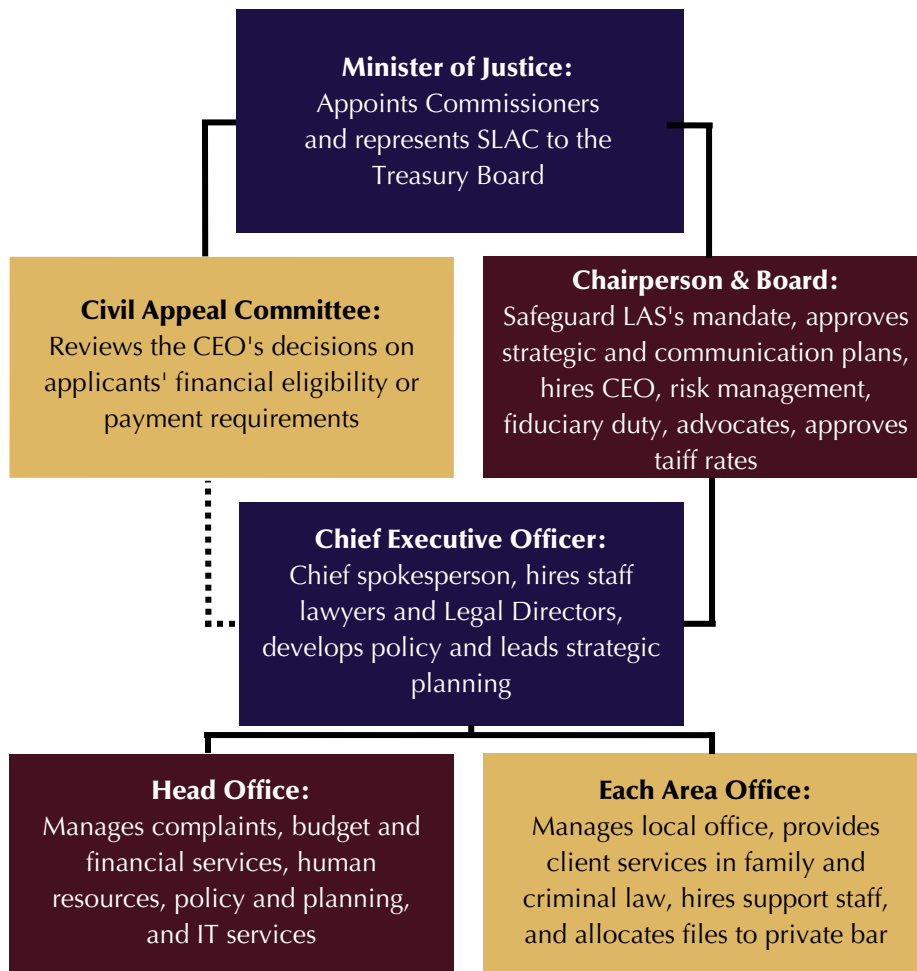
**Minister of Justice:**
Appoints Commissioners and represents SLAC to the Treasury Board

**Civil Appeal Committee:**
Reviews the CEO's decisions on applicants' financial eligibility or payment requirements

**Chairperson & Board:**
Safeguard LAS's mandate, approves strategic and communication plans, hires CEO, risk management, fiduciary duty, advocates, approves taiff rates

**Chief Executive Officer:**
Chief spokesperson, hires staff lawyers and Legal Directors, develops policy and leads strategic planning

**Head Office:**
Manages complaints, budget and financial services, human resources, policy and planning, and IT services

**Each Area Office:**
Manages local office, provides client services in family and criminal law, hires support staff, and allocates files to private bar